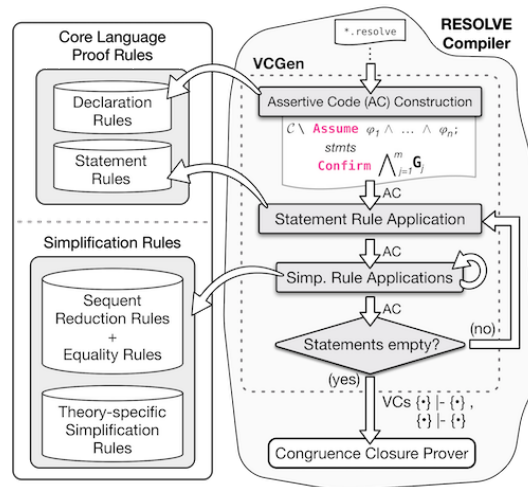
Core Language Proof Rules

Declaration Rules

Statement Rules

Simplification Rules

Sequent Reduction Rules + Equality Rules

Theory-specific Simplification Rules

RESOLVE Compiler

*.resolve

VCGen

Assertive Code (AC) Construction

$\mathcal{C} \setminus$ Assume $\varphi_1 \wedge \ldots \wedge \varphi_n$;
stmts
Confirm $\bigwedge_{j=1}^{m} \mathbf{G}_j$

AC

Statement Rule Application

AC

Simp. Rule Applications

AC

Statements empty?

(no)

(yes)

VCs $\{\cdot\}$ |- $\{\cdot\}$ , $\{\cdot\}$ |- $\{\cdot\}$

Congruence Closure Prover